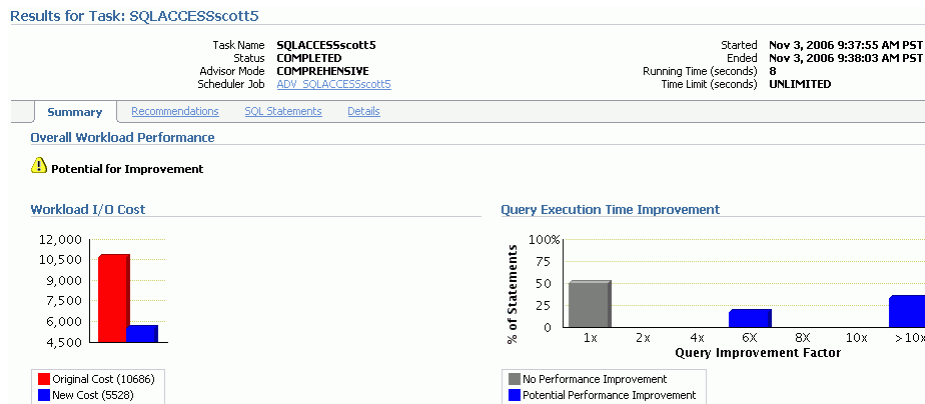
Results for Task: SQLACCESSscott5

| | | | |
|---|---|---|---|
| Task Name | SQLACCESSscott5 | Started | Nov 3, 2006 9:37:55 AM PST |
| Status | COMPLETED | Ended | Nov 3, 2006 9:38:03 AM PST |
| Advisor Mode | COMPREHENSIVE | Running Time (seconds) | 8 |
| Scheduler Job | ADV_SQLACCESSscott5 | Time Limit (seconds) | UNLIMITED |

Summary Recommendations SQL Statements Details

Overall Workload Performance

Potential for Improvement

Workload I/O Cost

12,000
10,500
9,000
7,500
6,000
4,500

Original Cost (10686)
New Cost (5528)

Query Execution Time Improvement

100%
75
50
25
0

% of Statements

1x 2x 4x 6X 8X 10x >10x

Query Improvement Factor

No Performance Improvement
Potential Performance Improvement